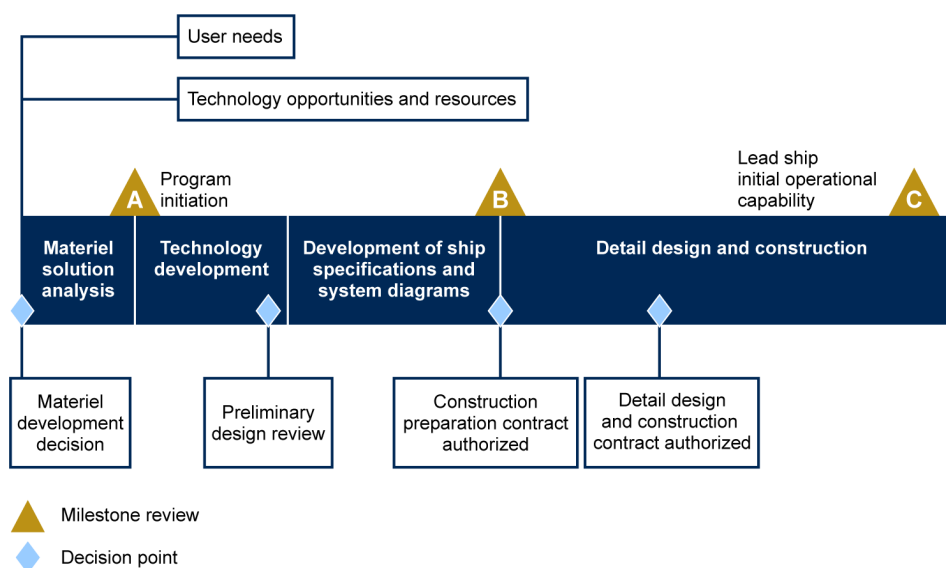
User needs

Technology opportunities and resources

Program initiation

Lead ship initial operational capability

A

B

C

Materiel solution analysis

Technology development

Development of ship specifications and system diagrams

Detail design and construction

Materiel development decision

Preliminary design review

Construction preparation contract authorized

Detail design and construction contract authorized

Milestone review

Decision point